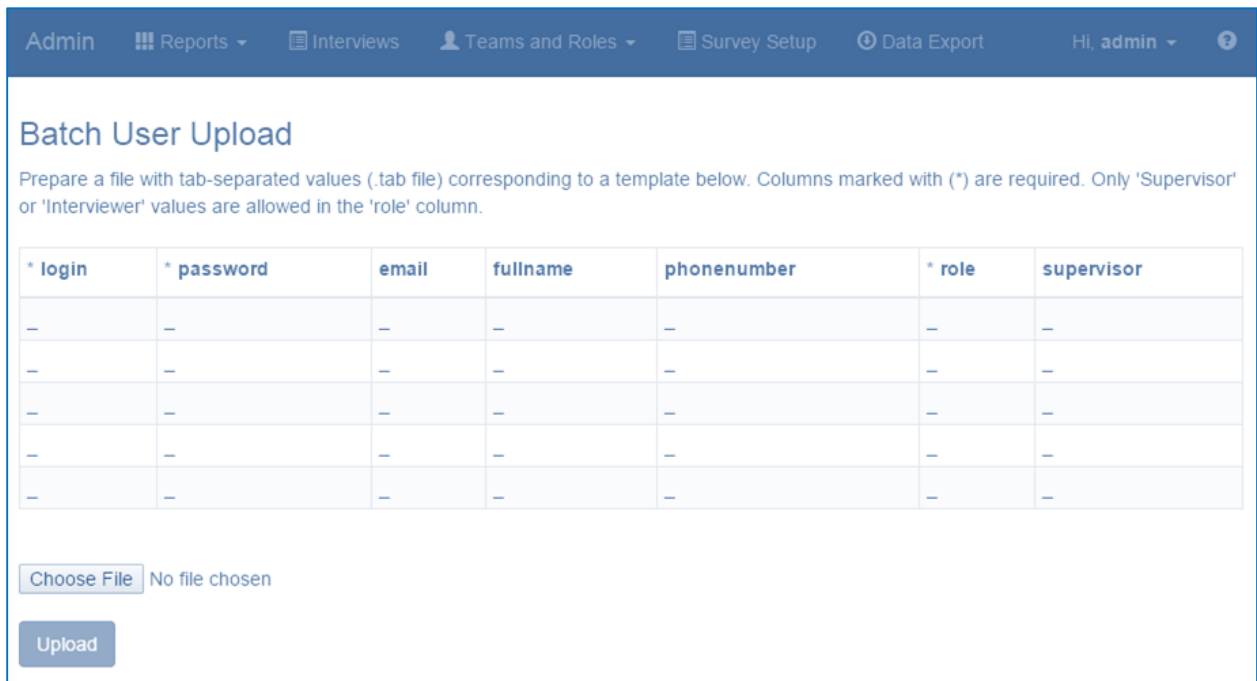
Admin Reports Interviews Teams and Roles Survey Setup Data Export Hi, admin

Batch User Upload

Prepare a file with tab-separated values (.tab file) corresponding to a template below. Columns marked with (*) are required. Only 'Supervisor' or 'Interviewer' values are allowed in the 'role' column.

| * login | * password | email | fullname | phonenumber | * role | supervisor |
|---|---|---|---|---|---|---|
| – | – | – | – | – | – | – |
| – | – | – | – | – | – | – |
| – | – | – | – | – | – | – |
| – | – | – | – | – | – | – |
| – | – | – | – | – | – | – |

Choose File No file chosen

Upload